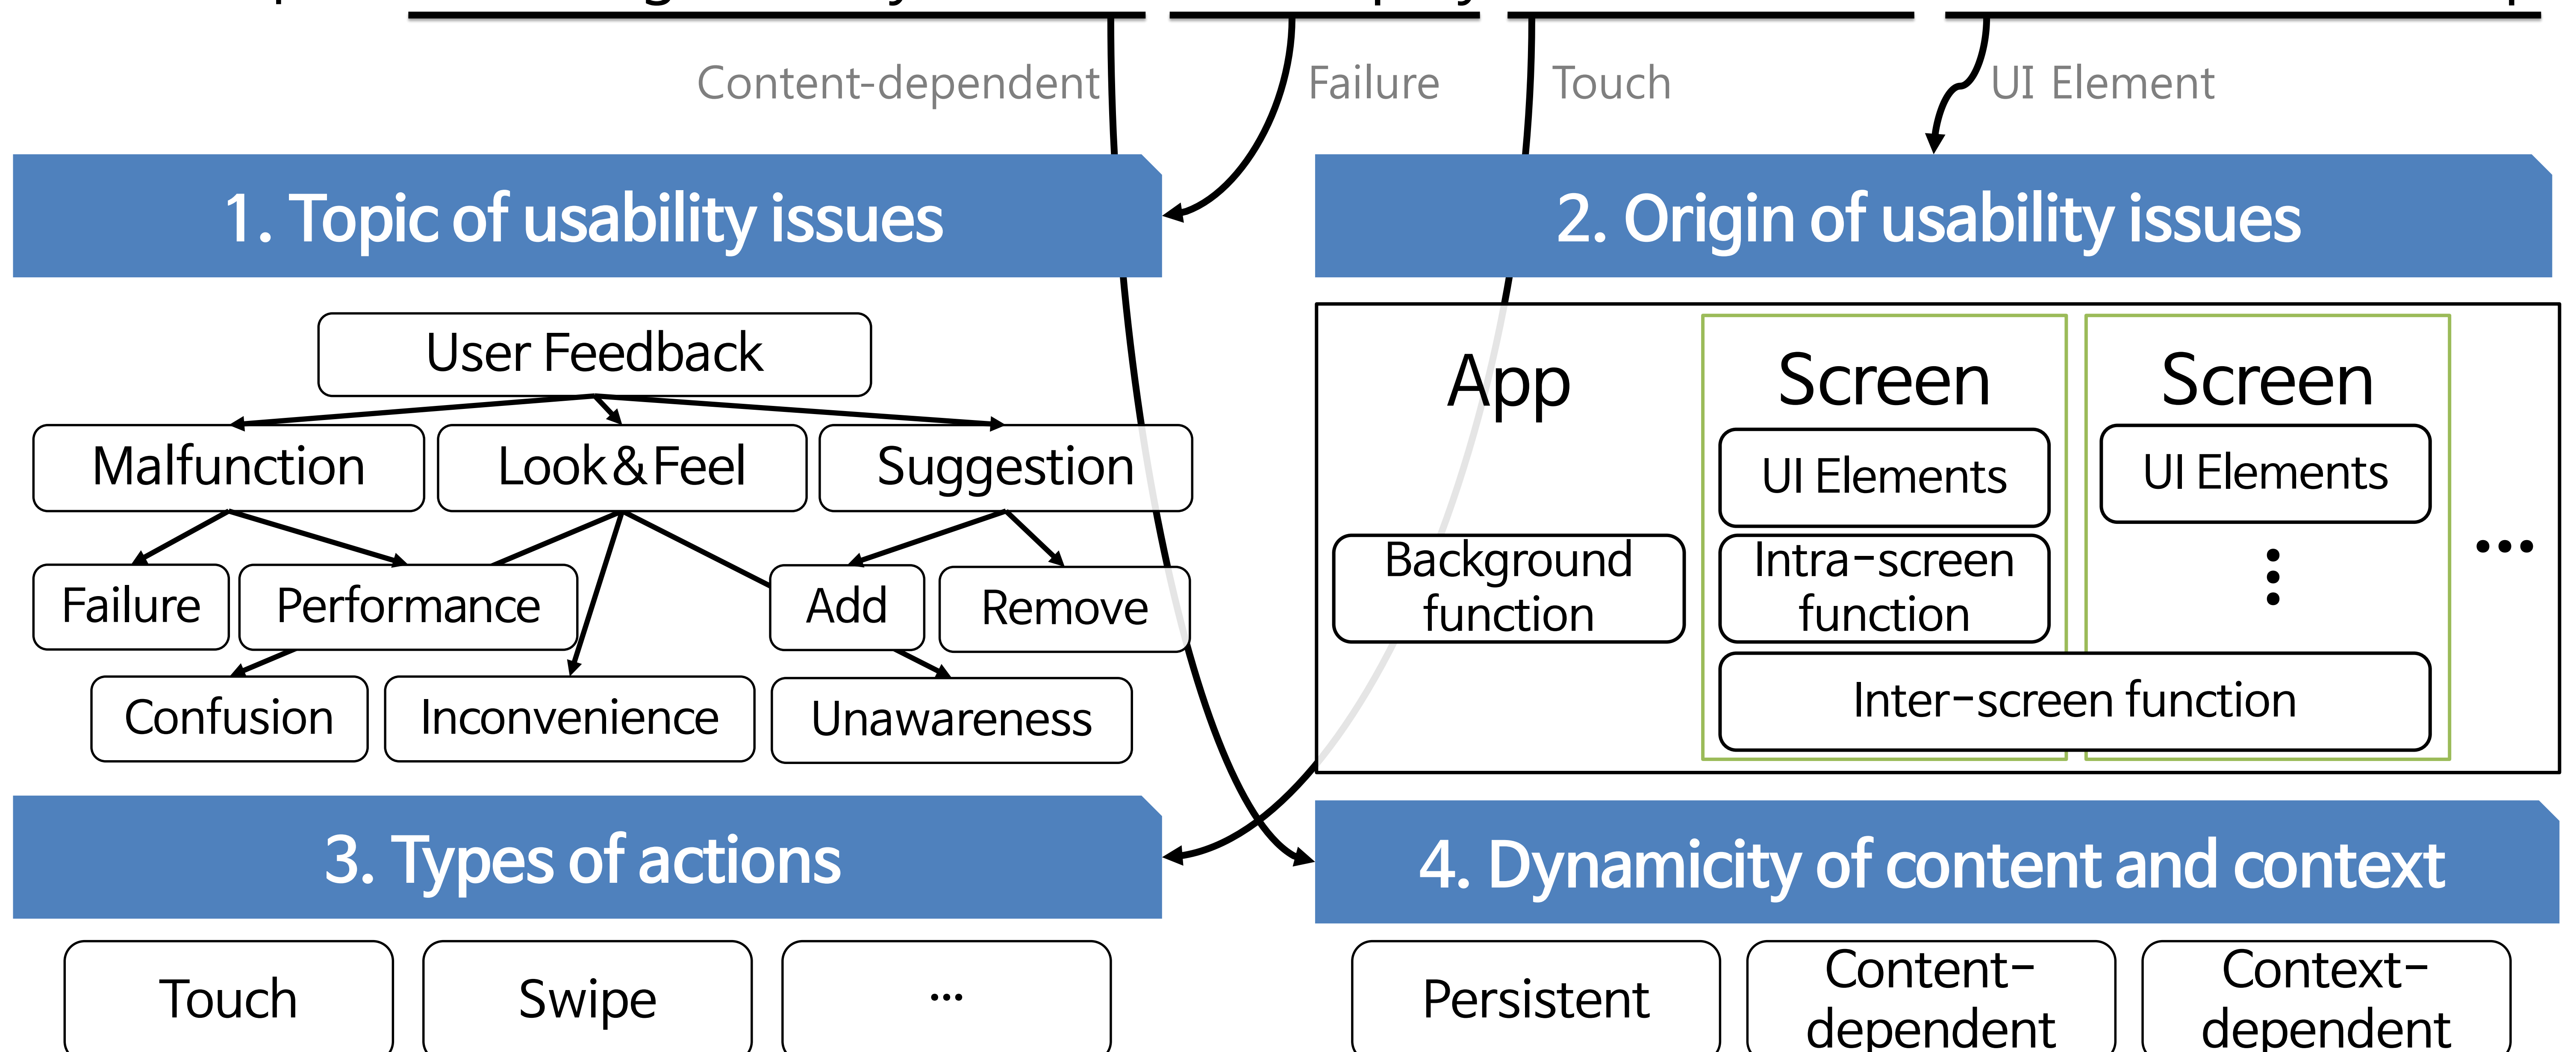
Content-dependent

Failure

Touch

UI Element

1. Topic of usability issues

User Feedback

Malfunction

Look&Feel

Suggestion

Failure

Performance

Add

Remove

Confusion

Inconvenience

Unawareness

2. Origin of usability issues

App

Screen

Screen

UI Elements

UI Elements

Background function

Intra-screen function

⋮

•••

Inter-screen function

3. Types of actions

Touch

Swipe

•••

4. Dynamicity of content and context

Persistent

Content-dependent

Context-dependent